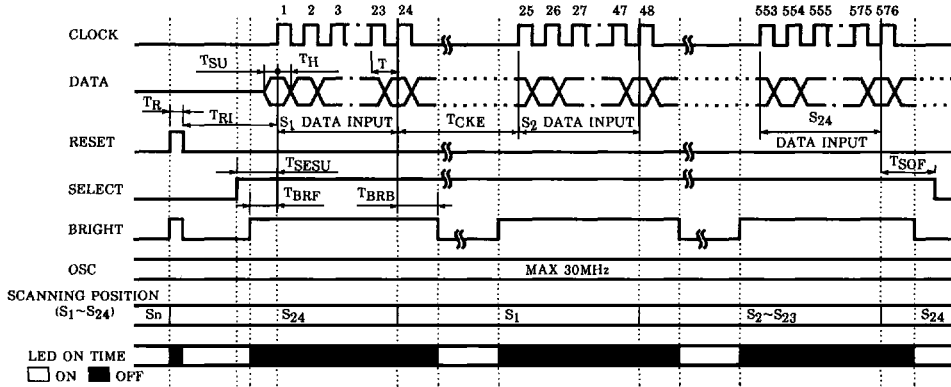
CLOCK
1 2 3 23 24 25 26 27 47 48 553 554 555 575 576
DATA
$T_{SU}$ $T_H$ $T$
$T_R$ $T_{RI}$
$S_1$ DATA INPUT $T_{CKE}$ $S_2$ DATA INPUT $S_{24}$ DATA INPUT
RESET
$T_{SESU}$
SELECT
$T_{BRF}$ $T_{BRB}$ $T_{SOF}$
BRIGHT
OSC
MAX 30MHz
SCANNING POSITION ($S_1$~$S_{24}$)
Sn $S_{24}$ $S_1$ $S_2$~$S_{23}$ $S_{24}$
LED ON TIME
ON OFF